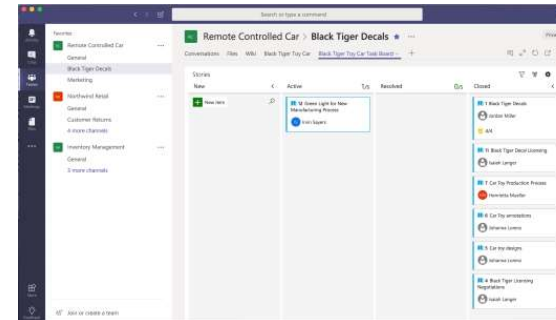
Search or type a command

Favorites
Remote Controlled Car
General
Black Tiger Decals
Marketing

Northwind Retail
General
Customer Returns
4 more channels

Inventory Management
General
3 more channels

Join or create a team

Remote Controlled Car > Black Tiger Decals

Conversations Files Wiki Black Tiger Toy Car Black Tiger Toy Car Task Board

Stories

New
New item

Active
12 Green Light for New Manufacturing Process
Irvin Sayers

Resolved

Closed
1 Black Tiger Decals
Jordan Miller
4/4

11 Black Tiger Decal Licensing
Isaiah Langer

7 Car Toy Production Process
Henrietta Mueller

6 Car Toy annotations
Johanna Lorenz

5 Car toy designs
Johanna Lorenz

4 Black Tiger Licensing Negotiations
Isaiah Langer